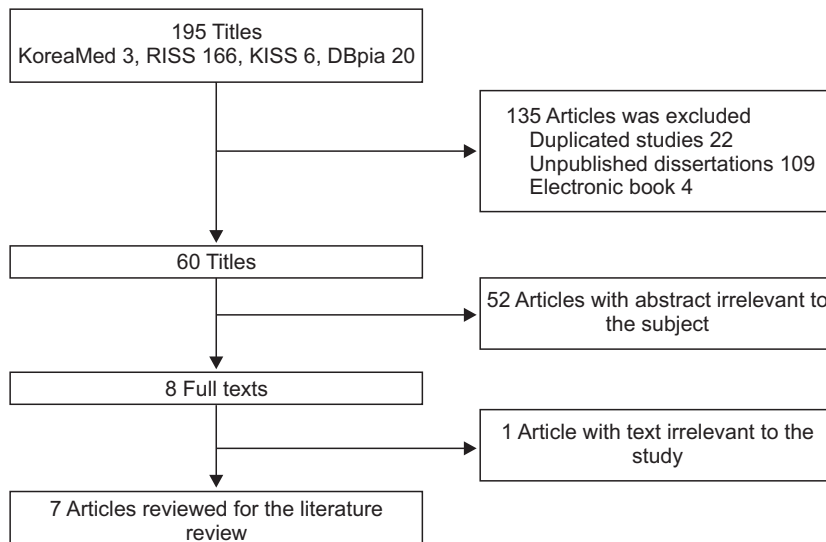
195 Titles
KoreaMed 3, RISS 166, KISS 6, DBpia 20

135 Articles was excluded
Duplicated studies 22
Unpublished dissertations 109
Electronic book 4

60 Titles

52 Articles with abstract irrelevant to the subject

8 Full texts

1 Article with text irrelevant to the study

7 Articles reviewed for the literature review